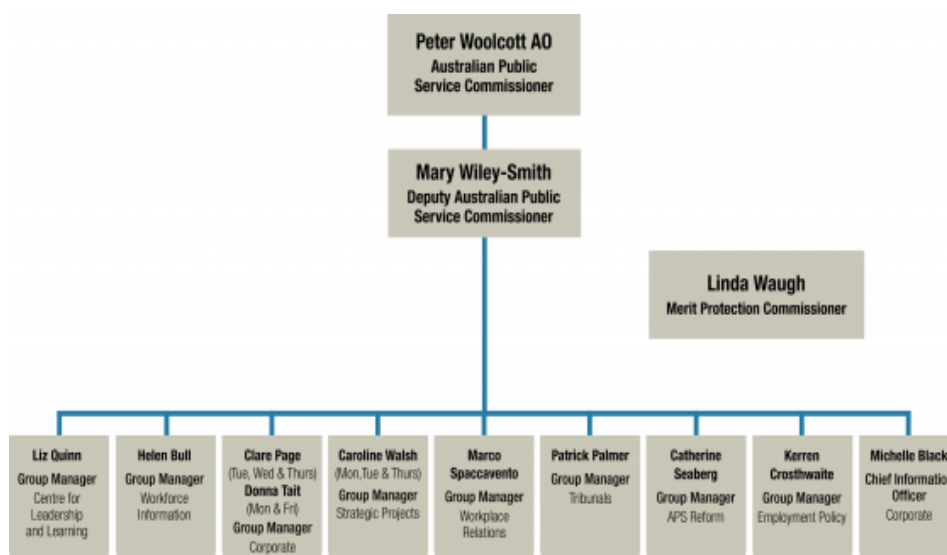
Peter Woolcott AO
Australian Public Service Commissioner

Mary Wiley-Smith
Deputy Australian Public Service Commissioner

Linda Waugh
Merit Protection Commissioner

Liz Quinn
Group Manager
Centre for Leadership and Learning

Helen Bull
Group Manager
Workforce Information

Clare Page
(Tue, Wed & Thurs)
Donna Tait
(Mon & Fri)
Group Manager
Corporate

Caroline Walsh
(Mon,Tue & Thurs)
Group Manager
Strategic Projects

Marco Spaccavento
Group Manager
Workplace Relations

Patrick Palmer
Group Manager
Tribunals

Catherine Seaberg
Group Manager
APS Reform

Kerren Crosthwaite
Group Manager
Employment Policy

Michelle Black
Chief Information Officer
Corporate